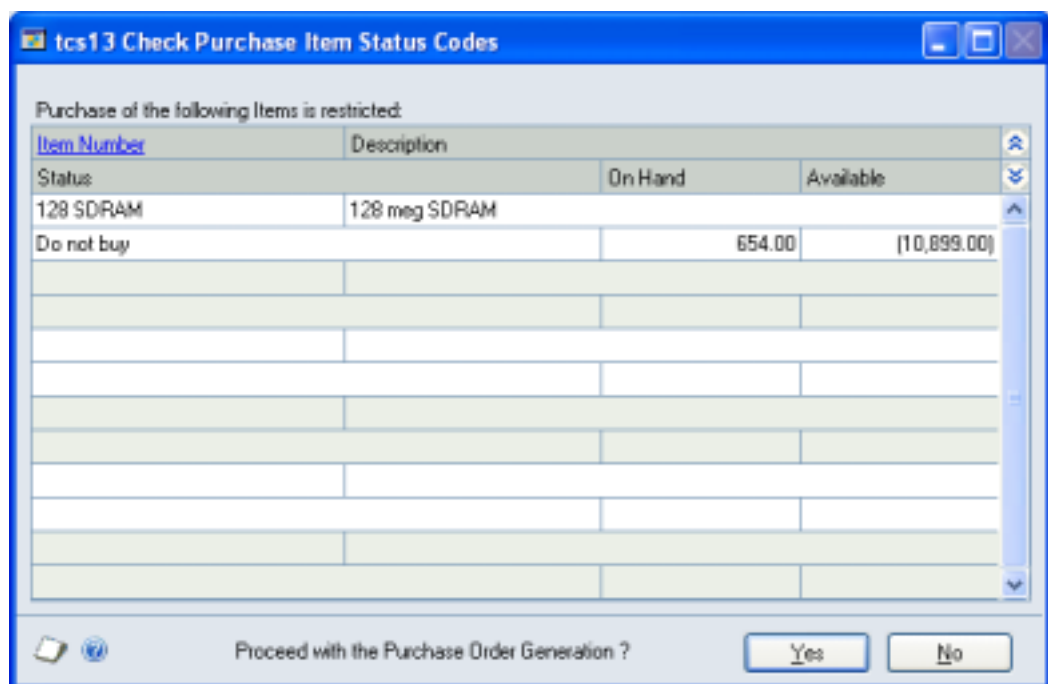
tcs13 Check Purchase Item Status Codes

Purchase of the following Items is restricted:

| Item Number | Description | | |
|---|---|---|---|
| Status | | On Hand | Available |
| 128 SDRAM | 128 meg SDRAM | | |
| Do not buy | | 654.00 | (10,899.00) |

Proceed with the Purchase Order Generation ?

Yes

No